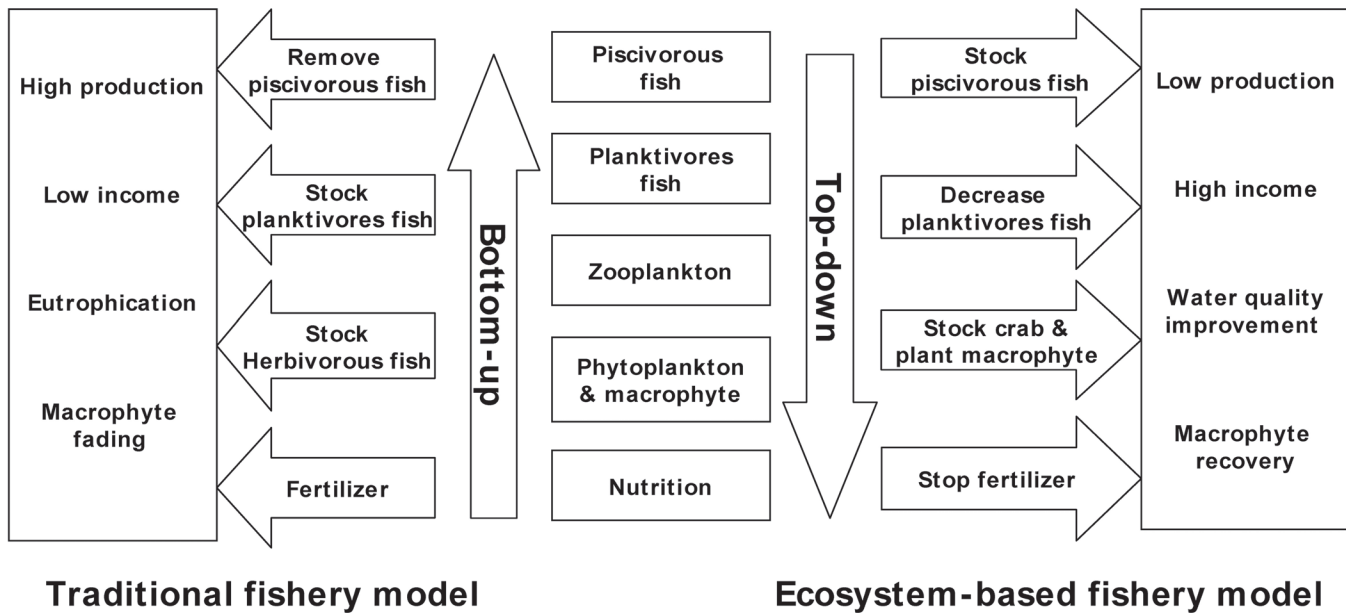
High production

Low income

Eutrophication

Macrophyte fading

Remove piscivorous fish

Stock planktivores fish

Stock Herbivorous fish

Fertilizer

Bottom-up

Piscivorous fish

Planktivores fish

Zooplankton

Phytoplankton & macrophyte

Nutrition

Top-down

Stock piscivorous fish

Decrease planktivores fish

Stock crab & plant macrophyte

Stop fertilizer

Low production

High income

Water quality improvement

Macrophyte recovery

Traditional fishery model

Ecosystem-based fishery model